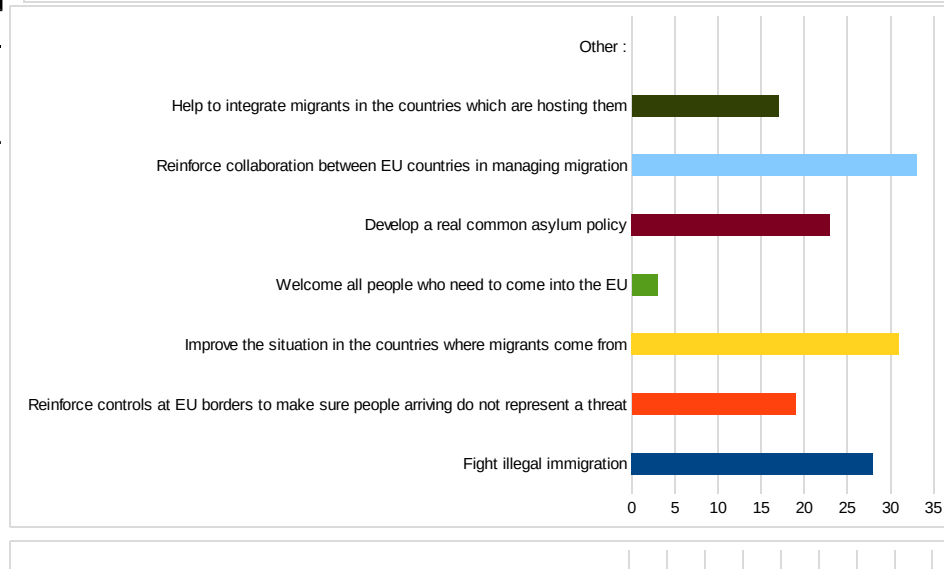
Other :

Help to integrate migrants in the countries which are hosting them

Reinforce collaboration between EU countries in managing migration

Develop a real common asylum policy

Welcome all people who need to come into the EU

Improve the situation in the countries where migrants come from

Reinforce controls at EU borders to make sure people arriving do not represent a threat

Fight illegal immigration

0 5 10 15 20 25 30 35